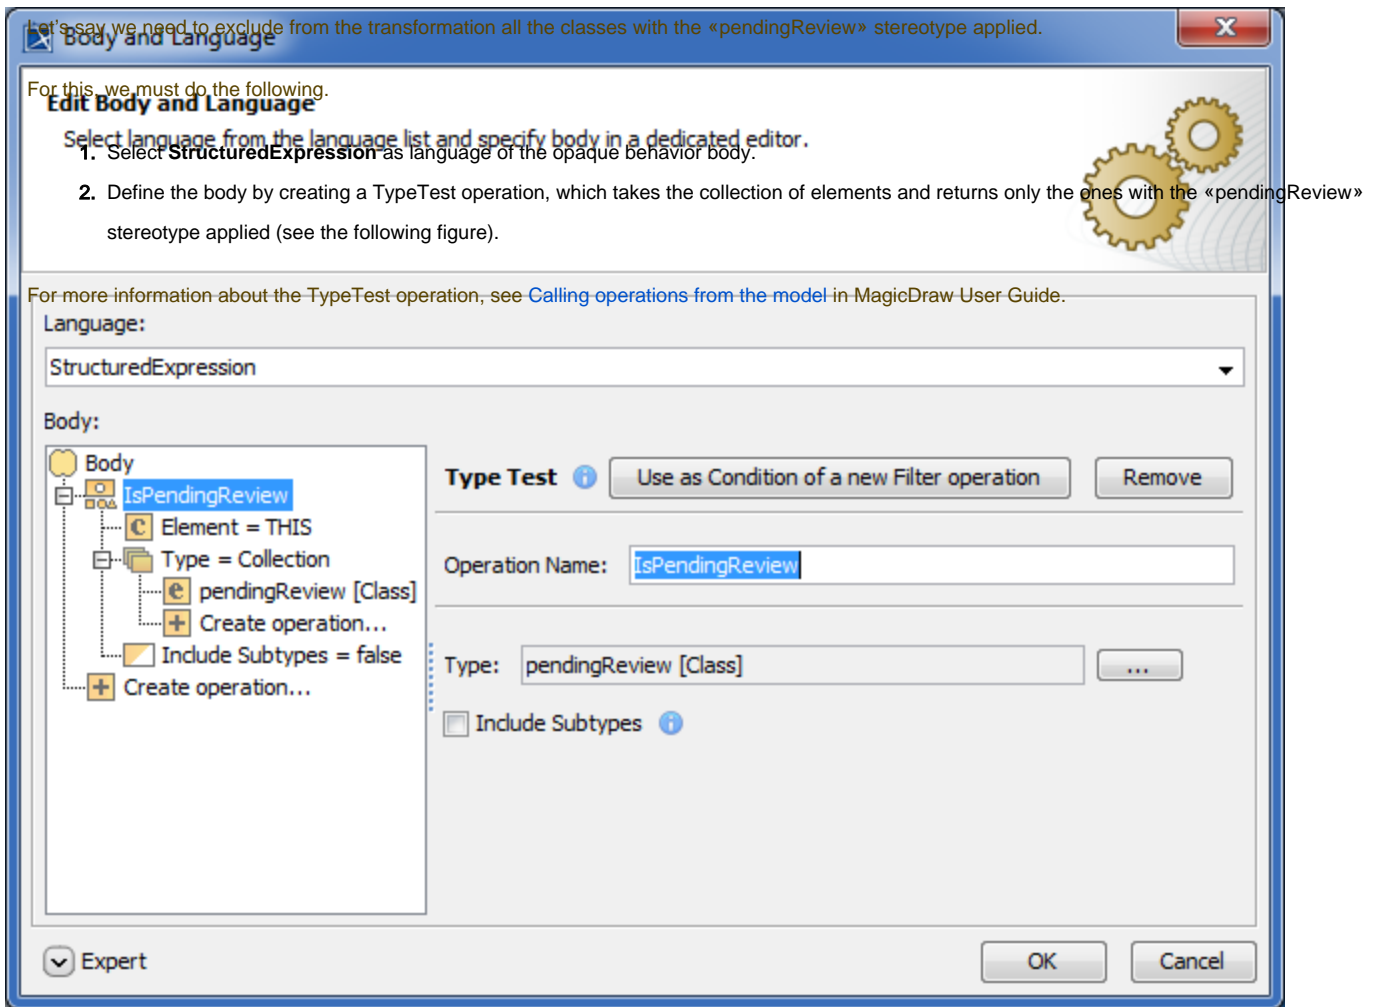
Let's say we need to exclude from the transformation all the classes with the «pendingReview» stereotype applied.

Body and Language

For this, we must do the following.

Edit Body and Language

Select language from the language list and specify body in a dedicated editor.

1. Select **StructuredExpression** as language of the opaque behavior body.

2. Define the body by creating a TypeTest operation, which takes the collection of elements and returns only the ones with the «pendingReview» stereotype applied (see the following figure).

For more information about the TypeTest operation, see Calling operations from the model in MagicDraw User Guide.

Language:

StructuredExpression

Body:

Body
IsPendingReview
Element = THIS
Type = Collection
pendingReview [Class]
Create operation...
Include Subtypes = false
Create operation...

Type Test

Use as Condition of a new Filter operation

Remove

Operation Name: IsPendingReview

Type: pendingReview [Class]

...

Include Subtypes

Expert

OK

Cancel